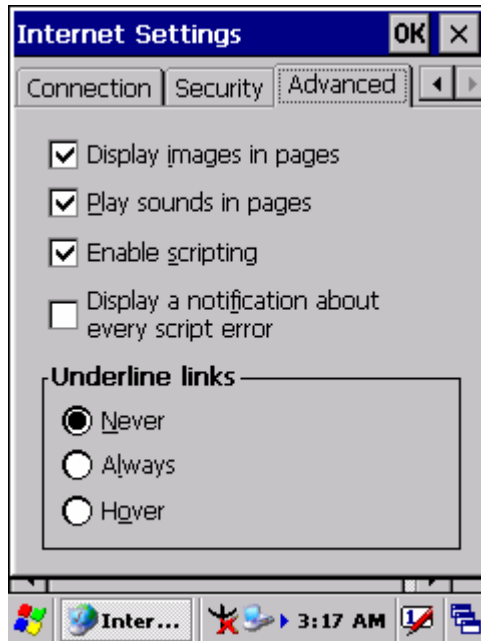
Internet Settings OK ×

Connection | Security | Advanced

Display images in pages

Play sounds in pages

Enable scripting

Display a notification about every script error

Underline links

Never

Always

Hover

Inter... 3:17 AM